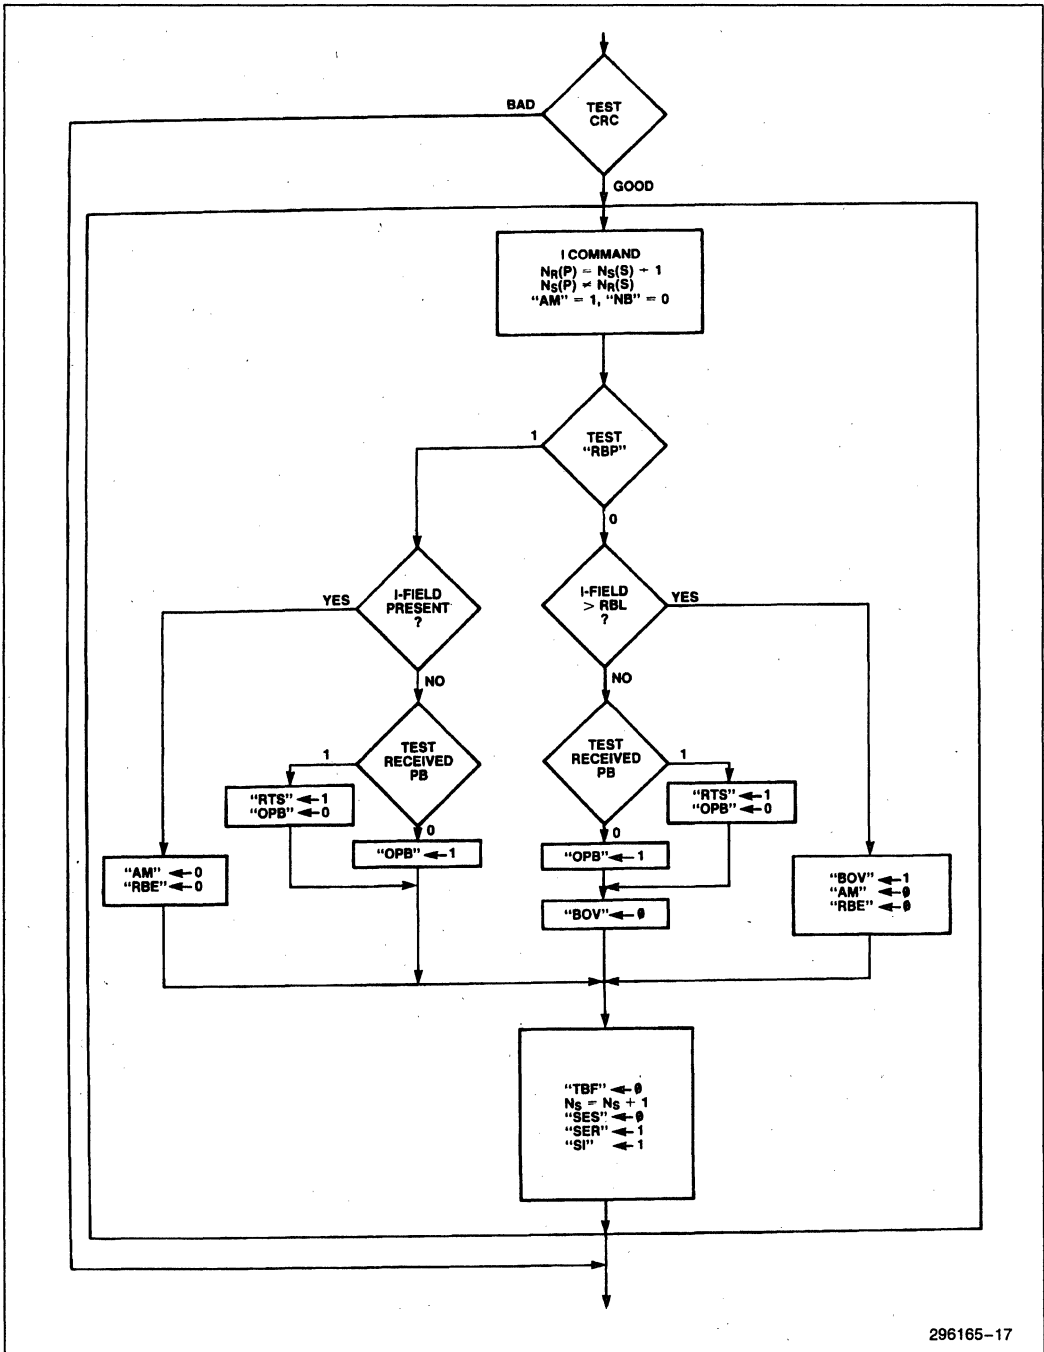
BAD

TEST CRC

GOOD

I COMMAND
$N_R(P) = N_S(S) + 1$
$N_S(P) \neq N_R(S)$
"AM" = 1, "NB" = 0

1

TEST "RBP"

0

YES

I-FIELD PRESENT ?

NO

I-FIELD > RBL ?

YES

NO

1

TEST RECEIVED PB

TEST RECEIVED PB

1

"RTS" ← 1
"OPB" ← 0

0

0

"RTS" ← 1
"OPB" ← 0

"AM" ← 0
"RBE" ← 0

"OPB" ← 1

"OPB" ← 1

"BOV" ← 1
"AM" ← ∅
"RBE" ← ∅

"BOV" ← ∅

"TBF" ← ∅
$N_S = N_S + 1$
"SES" ← ∅
"SER" ← 1
"SI" ← 1

296165–17